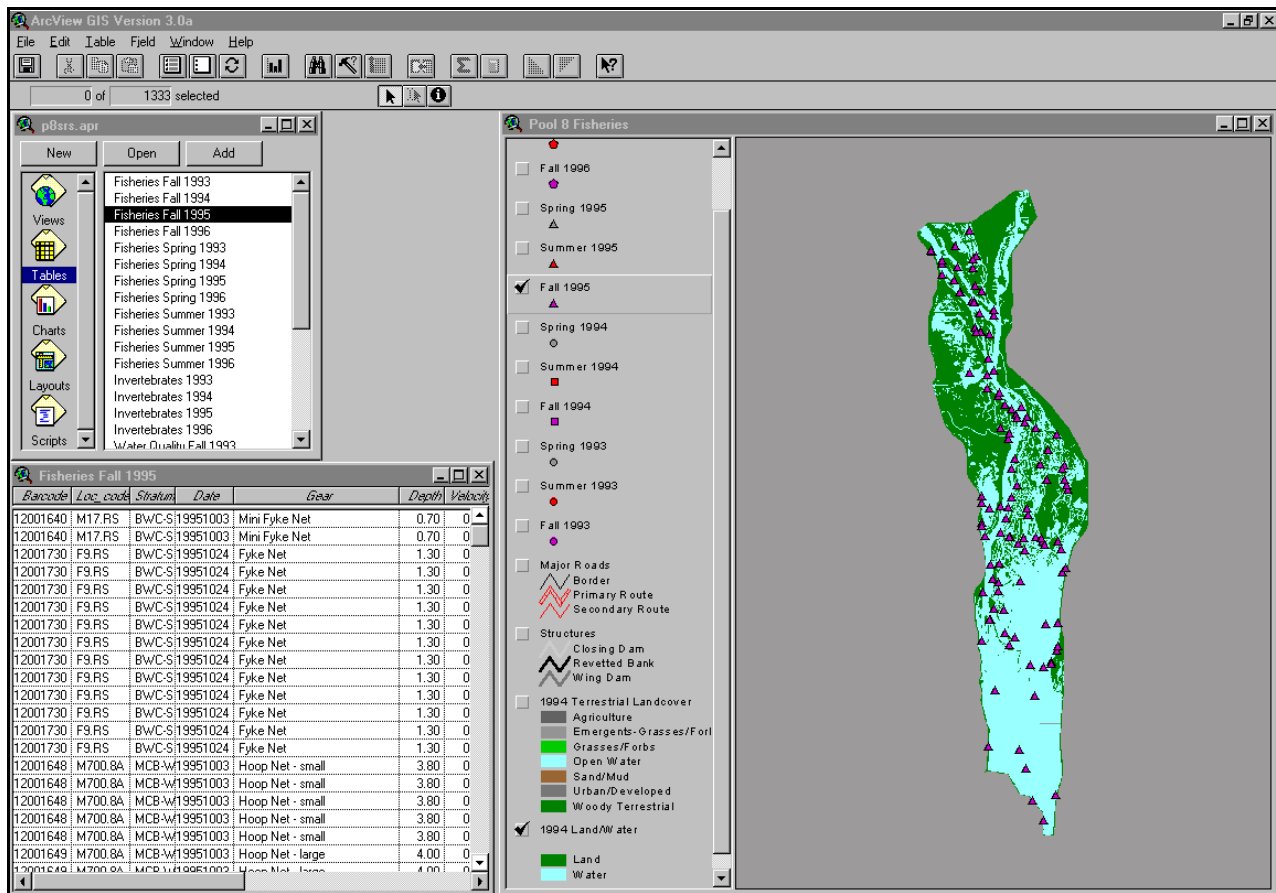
ArcView GIS Version 3.0a

File Edit Table Field Window Help

0 of 1333 selected

p8srs.apr

New Open Add

Views
Tables
Charts
Layouts
Scripts

Fisheries Fall 1993
Fisheries Fall 1994
Fisheries Fall 1995
Fisheries Fall 1996
Fisheries Spring 1993
Fisheries Spring 1994
Fisheries Spring 1995
Fisheries Spring 1996
Fisheries Summer 1993
Fisheries Summer 1994
Fisheries Summer 1995
Fisheries Summer 1996
Invertebrates 1993
Invertebrates 1994
Invertebrates 1995
Invertebrates 1996
Water Quality Fall 1993

Fisheries Fall 1995

| Barcode | Loc_code | Stratum | Date | Gear | Depth | Velocity |
|---|---|---|---|---|---|---|
| 12001640 | M17.RS | BWC-S | 19951003 | Mini Fyke Net | 0.70 | 0 |
| 12001640 | M17.RS | BWC-S | 19951003 | Mini Fyke Net | 0.70 | 0 |
| 12001730 | F9.RS | BWC-S | 19951024 | Fyke Net | 1.30 | 0 |
| 12001730 | F9.RS | BWC-S | 19951024 | Fyke Net | 1.30 | 0 |
| 12001730 | F9.RS | BWC-S | 19951024 | Fyke Net | 1.30 | 0 |
| 12001730 | F9.RS | BWC-S | 19951024 | Fyke Net | 1.30 | 0 |
| 12001730 | F9.RS | BWC-S | 19951024 | Fyke Net | 1.30 | 0 |
| 12001730 | F9.RS | BWC-S | 19951024 | Fyke Net | 1.30 | 0 |
| 12001730 | F9.RS | BWC-S | 19951024 | Fyke Net | 1.30 | 0 |
| 12001730 | F9.RS | BWC-S | 19951024 | Fyke Net | 1.30 | 0 |
| 12001730 | F9.RS | BWC-S | 19951024 | Fyke Net | 1.30 | 0 |
| 12001730 | F9.RS | BWC-S | 19951024 | Fyke Net | 1.30 | 0 |
| 12001730 | F9.RS | BWC-S | 19951024 | Fyke Net | 1.30 | 0 |
| 12001730 | F9.RS | BWC-S | 19951024 | Fyke Net | 1.30 | 0 |
| 12001648 | M700.8A | MCB-W | 19951003 | Hoop Net - small | 3.80 | 0 |
| 12001648 | M700.8A | MCB-W | 19951003 | Hoop Net - small | 3.80 | 0 |
| 12001648 | M700.8A | MCB-W | 19951003 | Hoop Net - small | 3.80 | 0 |
| 12001648 | M700.8A | MCB-W | 19951003 | Hoop Net - small | 3.80 | 0 |
| 12001648 | M700.8A | MCB-W | 19951003 | Hoop Net - small | 3.80 | 0 |
| 12001649 | M700.8A | MCB-W | 19951003 | Hoop Net - large | 4.00 | 0 |

Pool 8 Fisheries

Fall 1996
Spring 1995
Summer 1995
Fall 1995
Spring 1994
Summer 1994
Fall 1994
Spring 1993
Summer 1993
Fall 1993
Major Roads
Border
Primary Route
Secondary Route
Structures
Closing Dam
Revetted Bank
Wing Dam
1994 Terrestrial Landcover
Agriculture
Emergents-Grasses/Forl
Grasses/Forbs
Open Water
Sand/Mud
Urban/Developed
Woody Terrestrial
1994 Land/Water
Land
Water